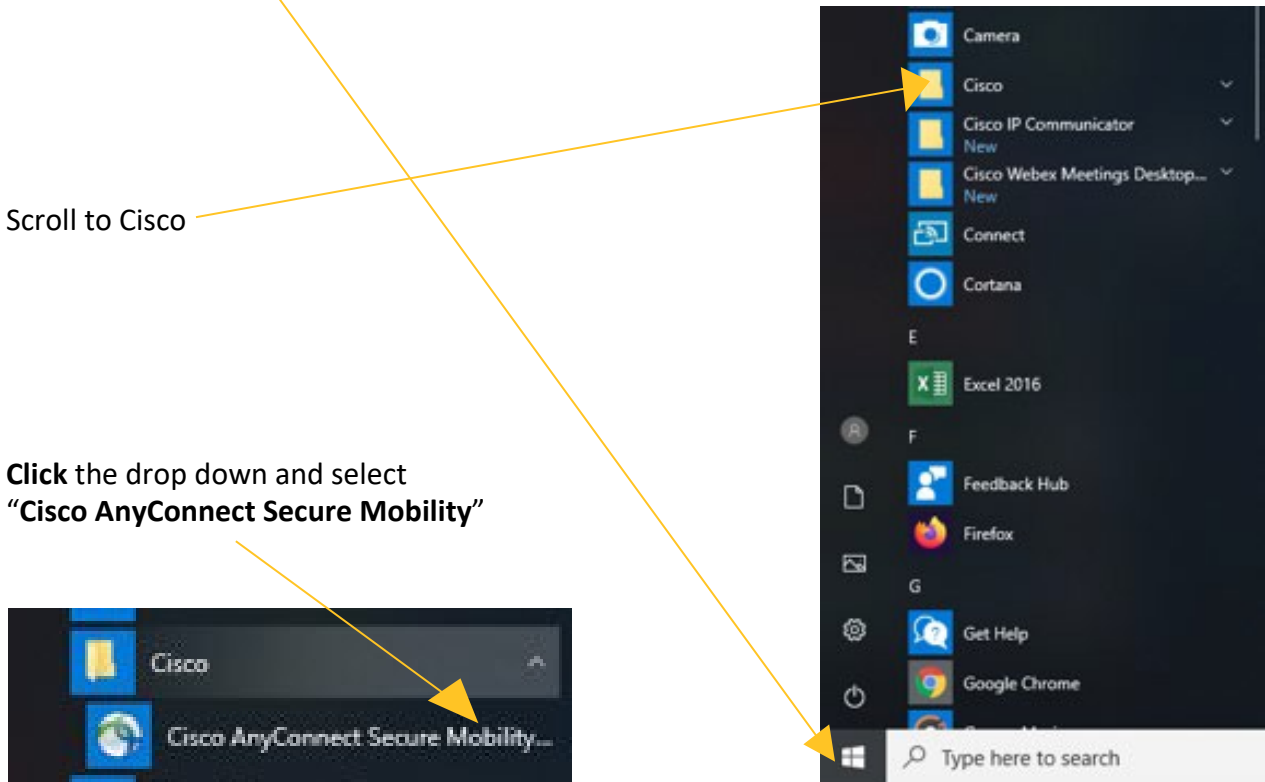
Scroll to Cisco

**Click** the drop down and select "**Cisco AnyConnect Secure Mobility**"

Cisco

Cisco AnyConnect Secure Mobility...

Camera

Cisco

Cisco IP Communicator
New

Cisco Webex Meetings Desktop...
New

Connect

Cortana

E

Excel 2016

F

Feedback Hub

Firefox

G

Get Help

Google Chrome

Type here to search